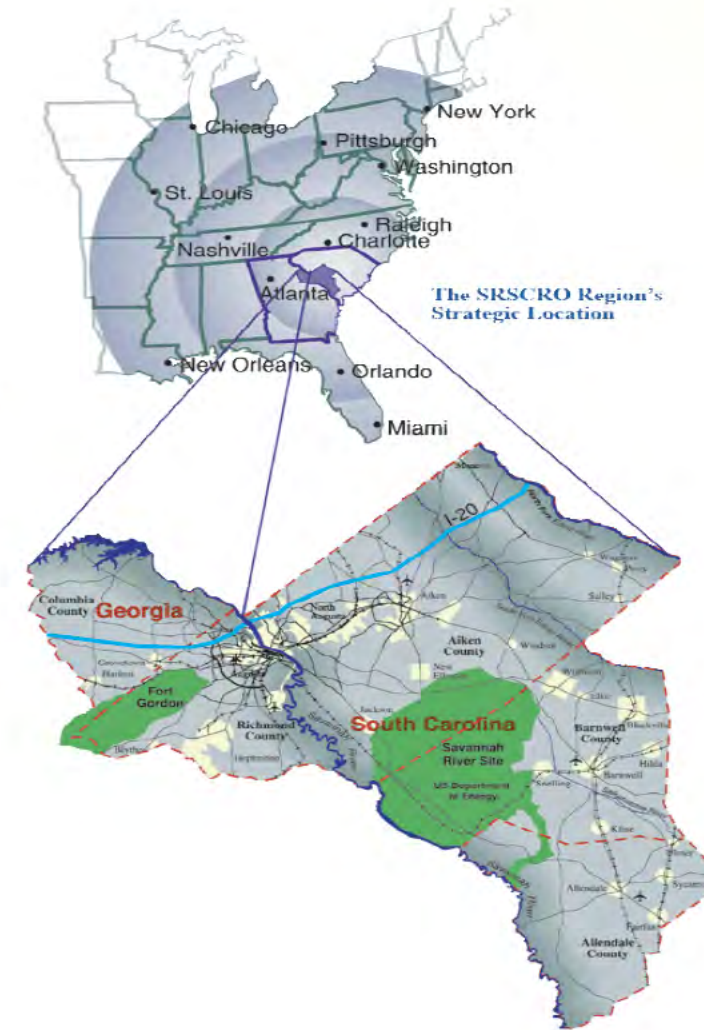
New York
Chicago
Pittsburgh
Washington
St. Louis
Raleigh
Nashville
Charlotte
Atlanta
The SRSCRO Region's Strategic Location
New Orleans
Orlando
Miami

I-20
Columbia County
Georgia
North Augusta
Aiken
Aiken County
Salley
Windsor
New Ellenton
Harlem
Fort Gordon
Richmond County
Jackson
South Carolina
Savannah River Site
US Department of Energy
Barnwell County
Blackville
Barnwell
Hilda
Williston
Elko
Snelling
Kline
Allendale
Fairfax
Sycamore
Allendale County
Hephzibah
Blythe
Augusta
Wagener
Perry
Monetta